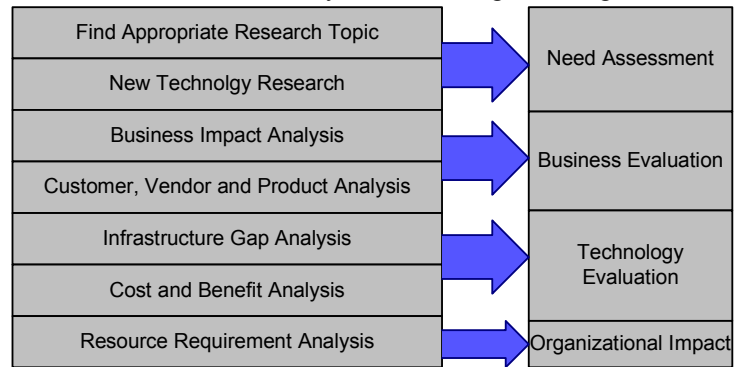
Find Appropriate Research Topic

New Technolgy Research

Need Assessment

Business Impact Analysis

Customer, Vendor and Product Analysis

Business Evaluation

Infrastructure Gap Analysis

Cost and Benefit Analysis

Technology Evaluation

Resource Requirement Analysis

Organizational Impact